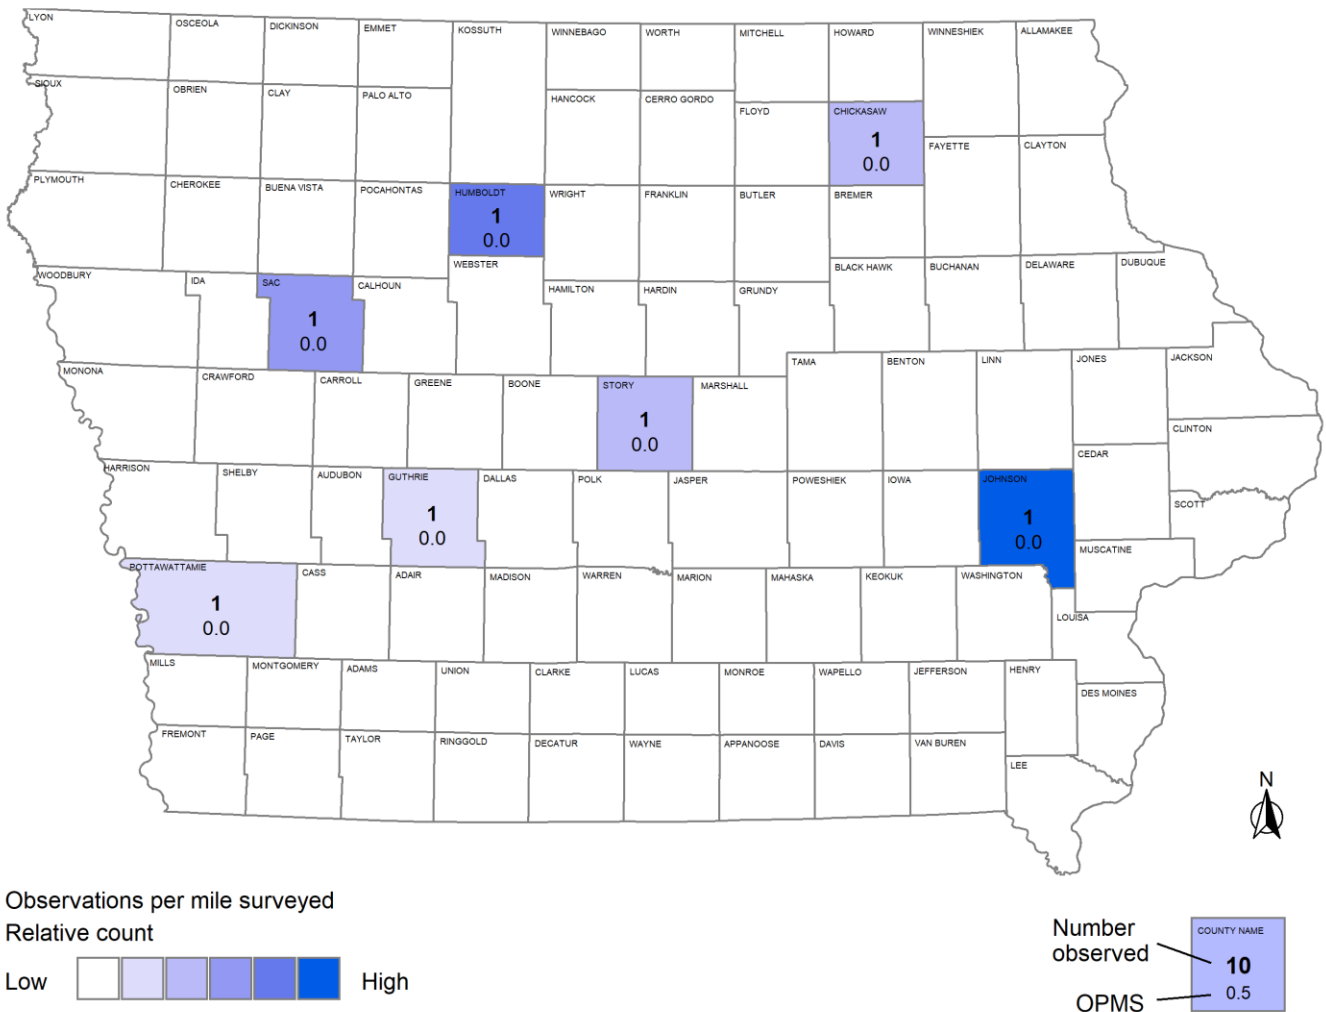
LYON
OSCEOLA
DICKINSON
EMMET
KOSSUTH
WINNEBAGO
WORTH
MITCHELL
HOWARD
WINNESHIEK
ALLAMAKEE
SIOUX
OBRIEN
CLAY
PALO ALTO
HANCOCK
CERRO GORDO
FLOYD
CHICKASAW
1
0.0
FAYETTE
CLAYTON
PLYMOUTH
CHEROKEE
BUENA VISTA
POCAHONTAS
HUMBOLDT
1
0.0
WRIGHT
FRANKLIN
BUTLER
BREMER
WEBSTER
BLACK HAWK
BUCHANAN
DELAWARE
DUBUQUE
WOODBURY
IDA
SAC
1
0.0
CALHOUN
HAMILTON
HARDIN
GRUNDY
TAMA
BENTON
LINN
JONES
JACKSON
MONONA
CRAWFORD
CARROLL
GREENE
BOONE
STORY
1
0.0
MARSHALL
CLINTON
CEDAR
HARRISON
SHELBY
AUDUBON
GUTHRIE
1
0.0
DALLAS
POLK
JASPER
POWESHIEK
IOWA
JOHNSON
1
0.0
SCOTT
MUSCATINE
POTTAWATTAMIE
1
0.0
CASS
ADAIR
MADISON
WARREN
MARION
MAHASKA
KEOKUK
WASHINGTON
LOUISA
MILLS
MONTGOMERY
ADAMS
UNION
CLARKE
LUCAS
MONROE
WAPELLO
JEFFERSON
HENRY
DES MOINES
FREMONT
PAGE
TAYLOR
RINGGOLD
DECATUR
WAYNE
APPANOOSE
DAVIS
VAN BUREN
LEE
N

Observations per mile surveyed
Relative count
Low
High

Number observed
OPMS
COUNTY NAME
10
0.5